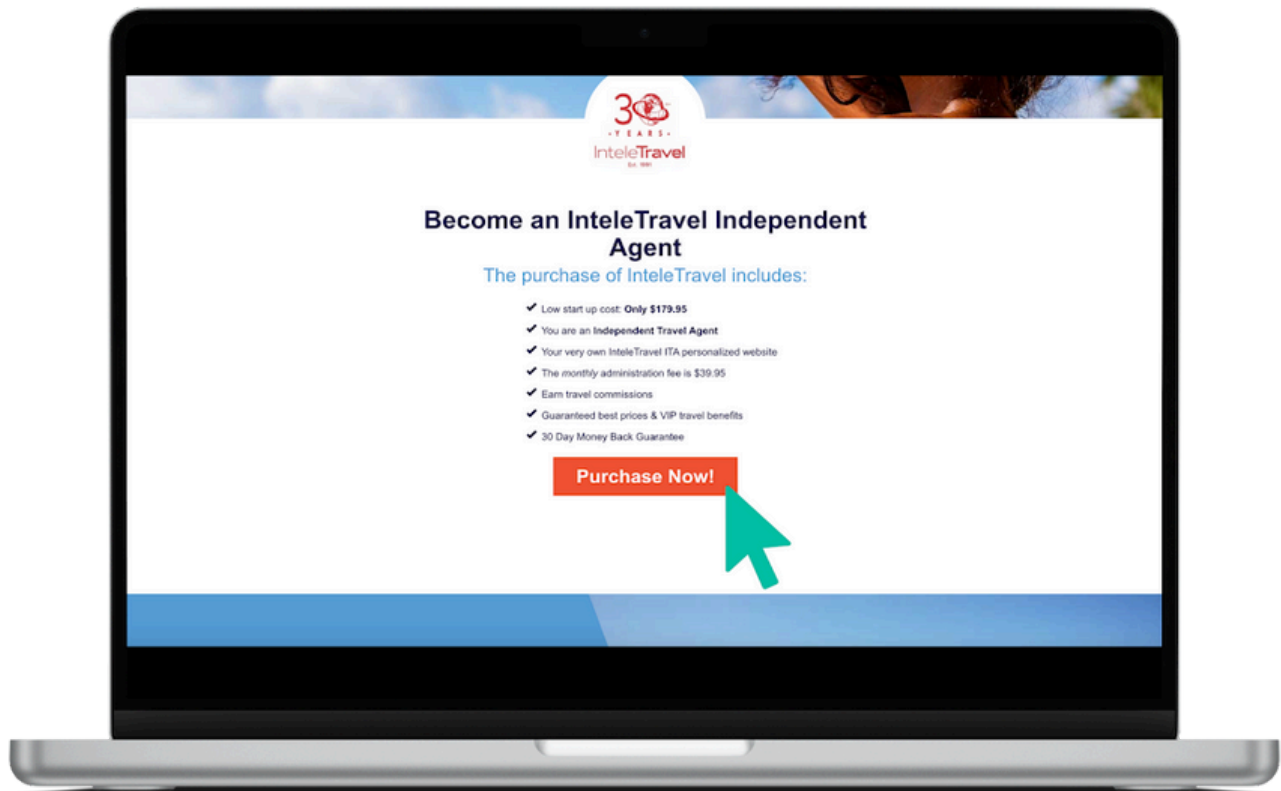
30
YEARS
InteleTravel
Est. 1991

Become an InteleTravel Independent Agent
The purchase of InteleTravel includes:

✔ Low start up cost: **Only $179.95**
✔ You are an **Independent Travel Agent**
✔ Your very own InteleTravel ITA personalized website
✔ The *monthly* administration fee is $39.95
✔ Earn travel commissions
✔ Guaranteed best prices & VIP travel benefits
✔ 30 Day Money Back Guarantee

Purchase Now!